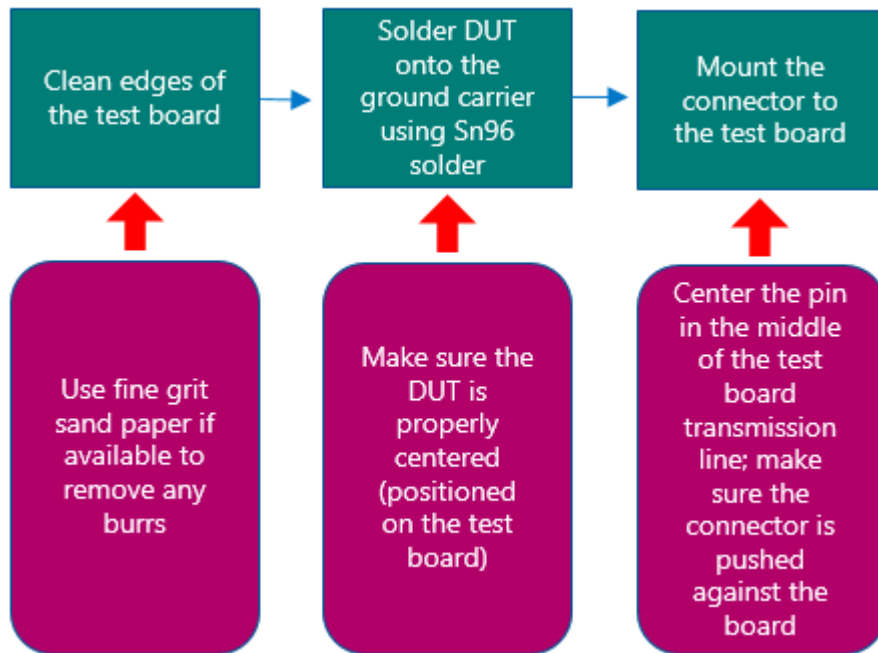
Clean edges of the test board

Use fine grit sand paper if available to remove any burrs

Solder DUT onto the ground carrier using Sn96 solder

Make sure the DUT is properly centered (positioned on the test board)

Mount the connector to the test board

Center the pin in the middle of the test board transmission line; make sure the connector is pushed against the board